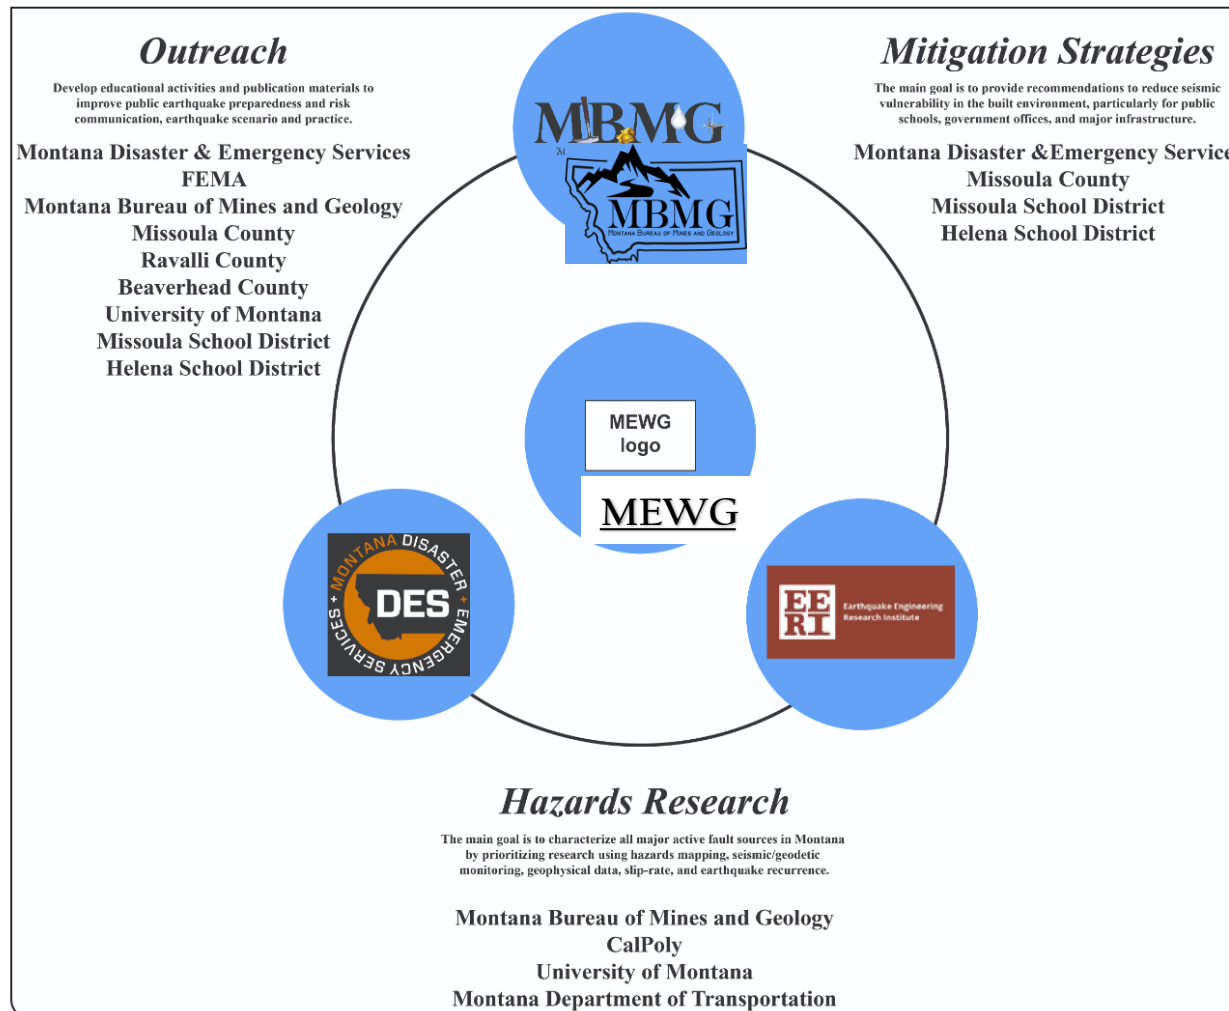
Outreach

Develop educational activities and publication materials to improve public earthquake preparedness and risk communication, earthquake scenario and practice.

Montana Disaster & Emergency Services
FEMA
Montana Bureau of Mines and Geology
Missoula County
Ravalli County
Beaverhead County
University of Montana
Missoula School District
Helena School District

MBMG
TM
MBMG
Montana Bureau of Mines and Geology

Mitigation Strategies

The main goal is to provide recommendations to reduce seismic vulnerability in the built environment, particularly for public schools, government offices, and major infrastructure.

Montana Disaster &Emergency Servic
Missoula County
Missoula School District
Helena School District

MEWG logo
MEWG

MONTANA DISASTER + EMERGENCY SERVICES +
DES

EERI
Earthquake Engineering Research Institute

Hazards Research

The main goal is to characterize all major active fault sources in Montana by prioritizing research using hazards mapping, seismic/geodetic monitoring, geophysical data, slip-rate, and earthquake recurrence.

Montana Bureau of Mines and Geology
CalPoly
University of Montana
Montana Department of Transportation